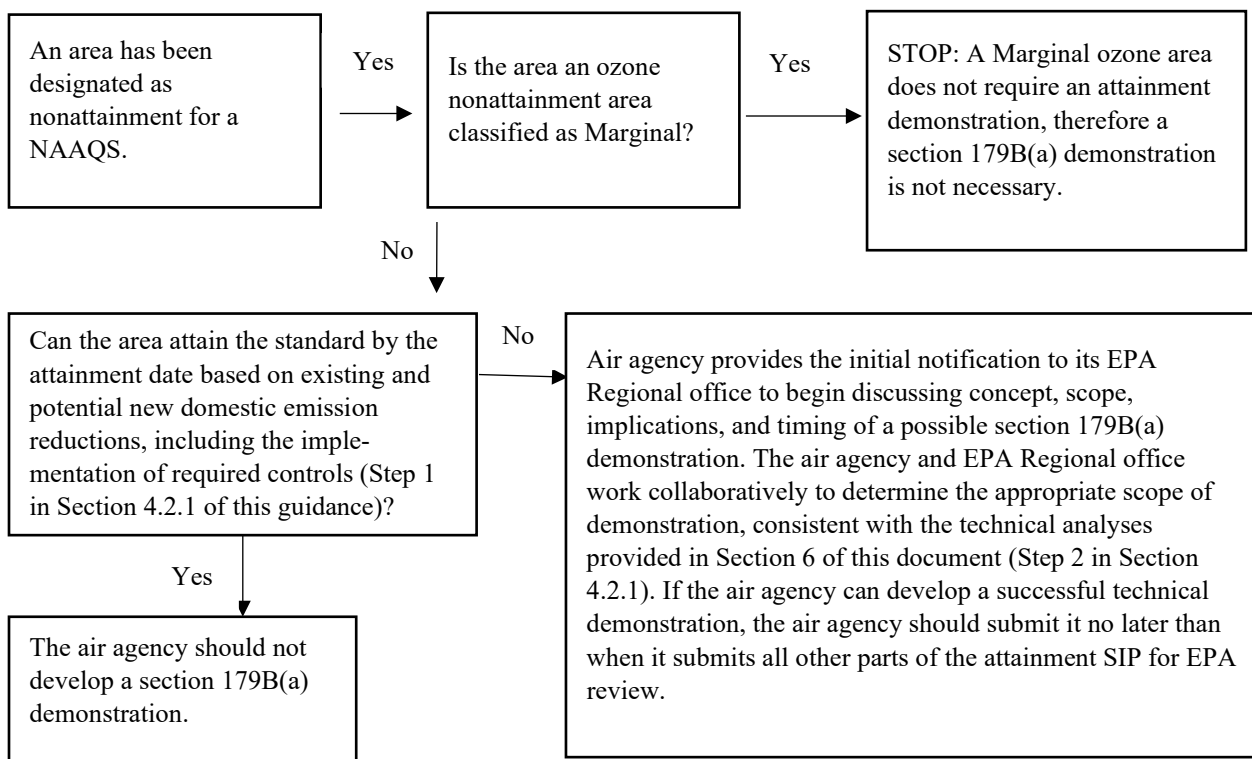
An area has been designated as nonattainment for a NAAQS.

Yes

Is the area an ozone nonattainment area classified as Marginal?

Yes

STOP: A Marginal ozone area does not require an attainment demonstration, therefore a section 179B(a) demonstration is not necessary.

No

Can the area attain the standard by the attainment date based on existing and potential new domestic emission reductions, including the implementation of required controls (Step 1 in Section 4.2.1 of this guidance)?

No

Air agency provides the initial notification to its EPA Regional office to begin discussing concept, scope, implications, and timing of a possible section 179B(a) demonstration. The air agency and EPA Regional office work collaboratively to determine the appropriate scope of demonstration, consistent with the technical analyses provided in Section 6 of this document (Step 2 in Section 4.2.1). If the air agency can develop a successful technical demonstration, the air agency should submit it no later than when it submits all other parts of the attainment SIP for EPA review.

Yes

The air agency should not develop a section 179B(a) demonstration.